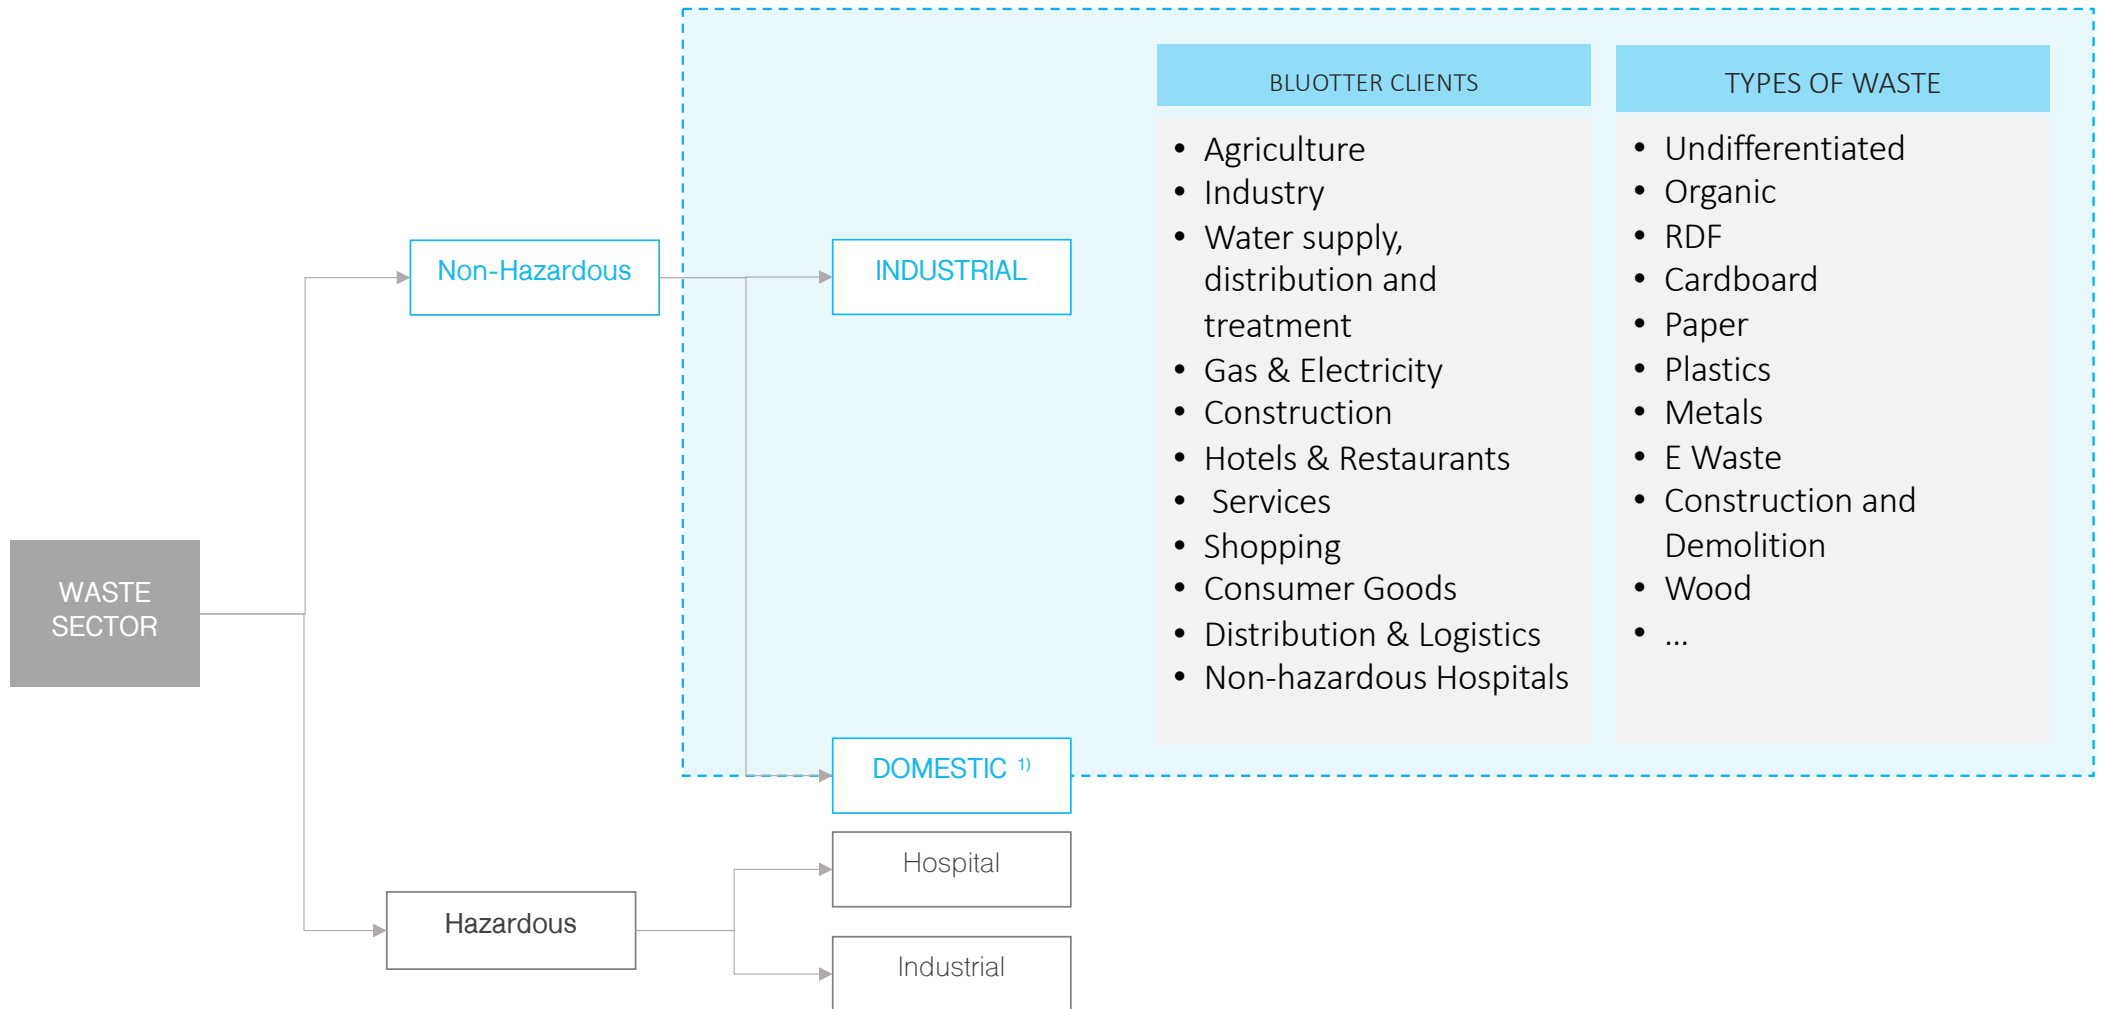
WASTE SECTOR

Non-Hazardous

INDUSTRIAL

DOMESTIC $^{1)}$

Hazardous

Hospital

Industrial

BLUOTTER CLIENTS

- Agriculture
- Industry
- Water supply, distribution and treatment
- Gas & Electricity
- Construction
- Hotels & Restaurants
- Services
- Shopping
- Consumer Goods
- Distribution & Logistics
- Non-hazardous Hospitals

TYPES OF WASTE

- Undifferentiated
- Organic
- RDF
- Cardboard
- Paper
- Plastics
- Metals
- E Waste
- Construction and Demolition
- Wood
- ...